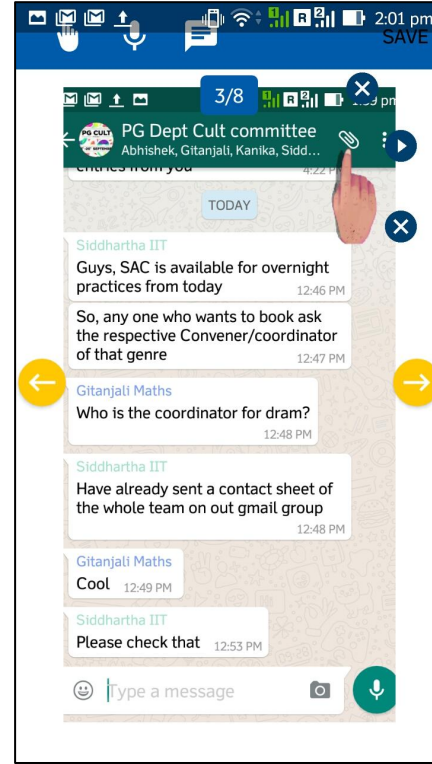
2:01 pm
SAVE

3/8

PG Dept Cult committee
Abhishek, Gitanjali, Kanika, Sidd...

entries from you
4:22 PM

TODAY

Siddhartha IIT
Guys, SAC is available for overnight practices from today 12:46 PM

So, any one who wants to book ask the respective Convener/coordinator of that genre 12:47 PM

Gitanjali Maths
Who is the coordinator for dram? 12:48 PM

Siddhartha IIT
Have already sent a contact sheet of the whole team on out gmail group 12:48 PM

Gitanjali Maths
Cool 12:49 PM

Siddhartha IIT
Please check that 12:53 PM

Type a message